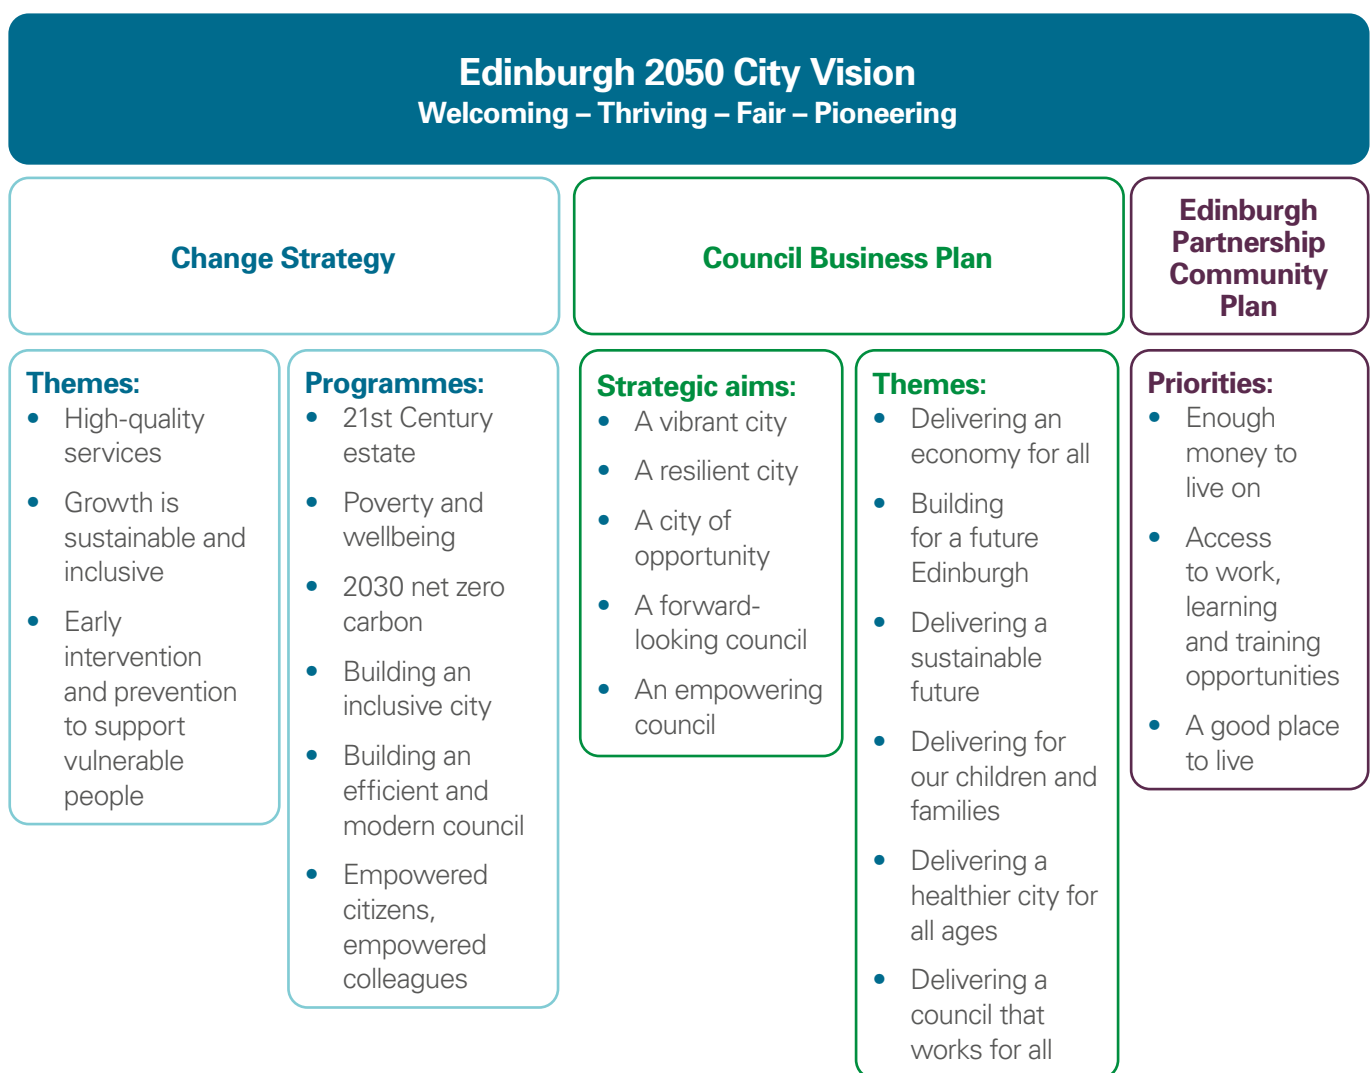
Edinburgh 2050 City Vision
Welcoming – Thriving – Fair – Pioneering

Change Strategy

Themes:
- High-quality services
- Growth is sustainable and inclusive
- Early intervention and prevention to support vulnerable people

Programmes:
- 21st Century estate
- Poverty and wellbeing
- 2030 net zero carbon
- Building an inclusive city
- Building an efficient and modern council
- Empowered citizens, empowered colleagues

Council Business Plan

Strategic aims:
- A vibrant city
- A resilient city
- A city of opportunity
- A forward-looking council
- An empowering council

Themes:
- Delivering an economy for all
- Building for a future Edinburgh
- Delivering a sustainable future
- Delivering for our children and families
- Delivering a healthier city for all ages
- Delivering a council that works for all

Edinburgh Partnership Community Plan

Priorities:
- Enough money to live on
- Access to work, learning and training opportunities
- A good place to live